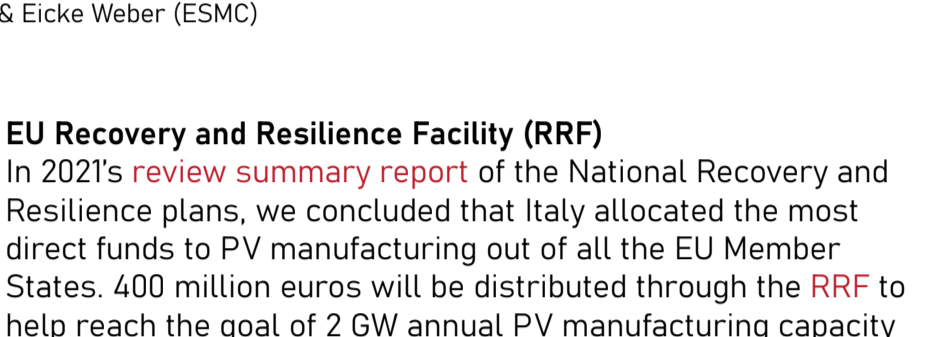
& Eicke Weber (ESMC)

EU Recovery and Resilience Facility (RRF)
In 2021's review summary report of the National Recovery and Resilience plans, we concluded that Italy allocated the most direct funds to PV manufacturing out of all the EU Member States. 400 million euros will be distributed through the RRF to help reach the goal of 2 GW annual PV manufacturing capacity